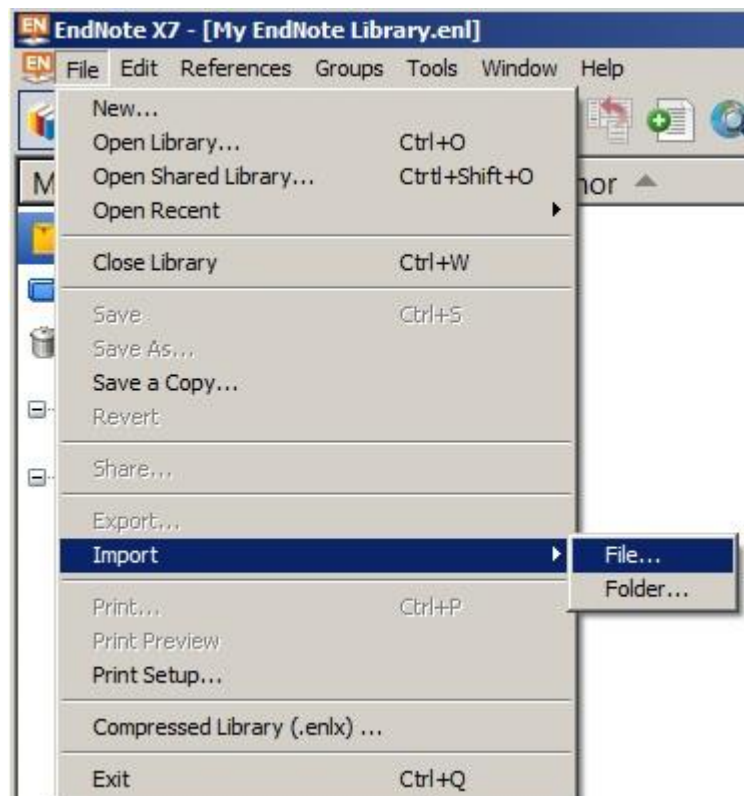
EndNote X7 - [My EndNote Library.enl]

File Edit References Groups Tools Window Help

M

hor

New...
Open Library... Ctrl+O
Open Shared Library... Crtl+Shift+O
Open Recent

Close Library Ctrl+W

Save Ctrl+S
Save As...
Save a Copy...
Revert

Share...

Export...
Import

File...
Folder...

Print... Ctrl+P
Print Preview
Print Setup...

Compressed Library (.enlx) ...

Exit Ctrl+Q